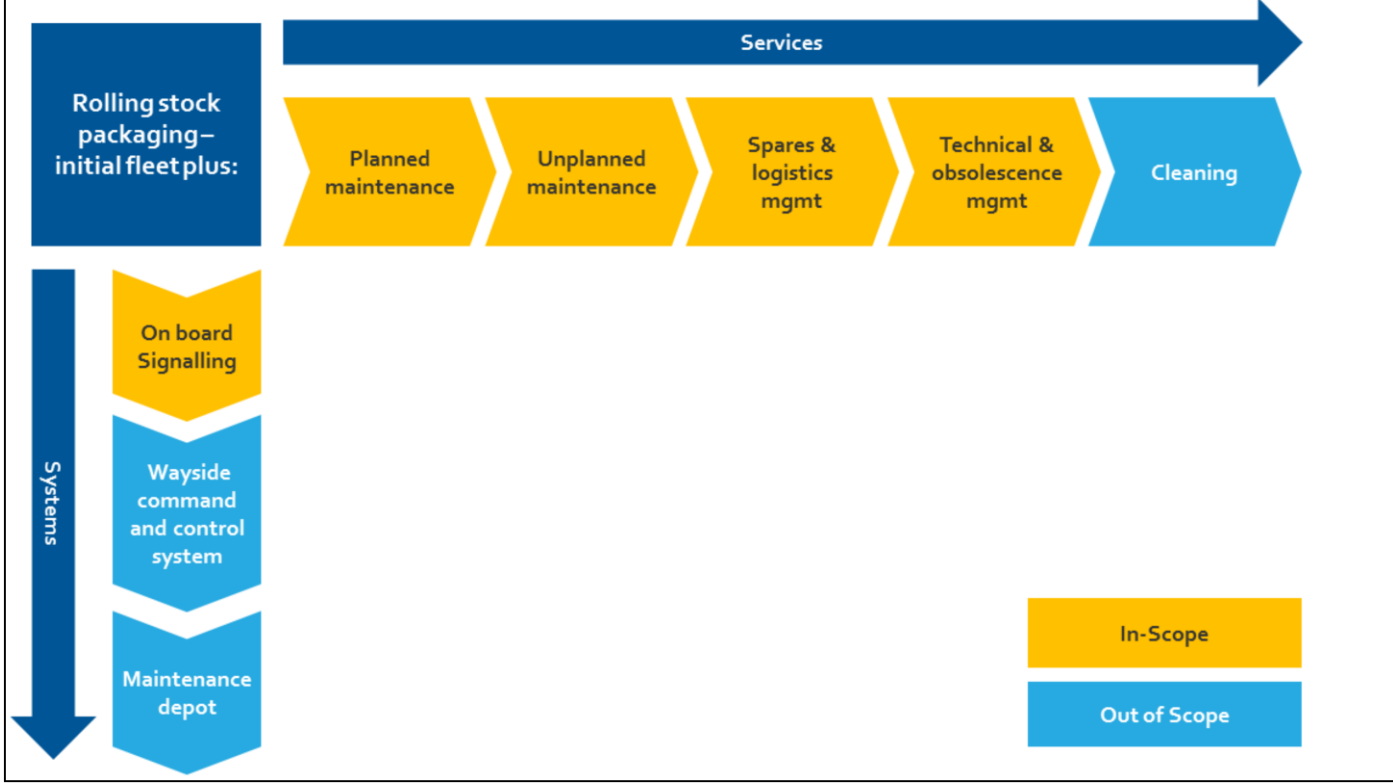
Rolling stock packaging – initial fleet plus:

Services

Planned maintenance

Unplanned maintenance

Spares & logistics mgmt

Technical & obsolescence mgmt

Cleaning

Systems

On board Signalling

Wayside command and control system

Maintenance depot

In-Scope

Out of Scope